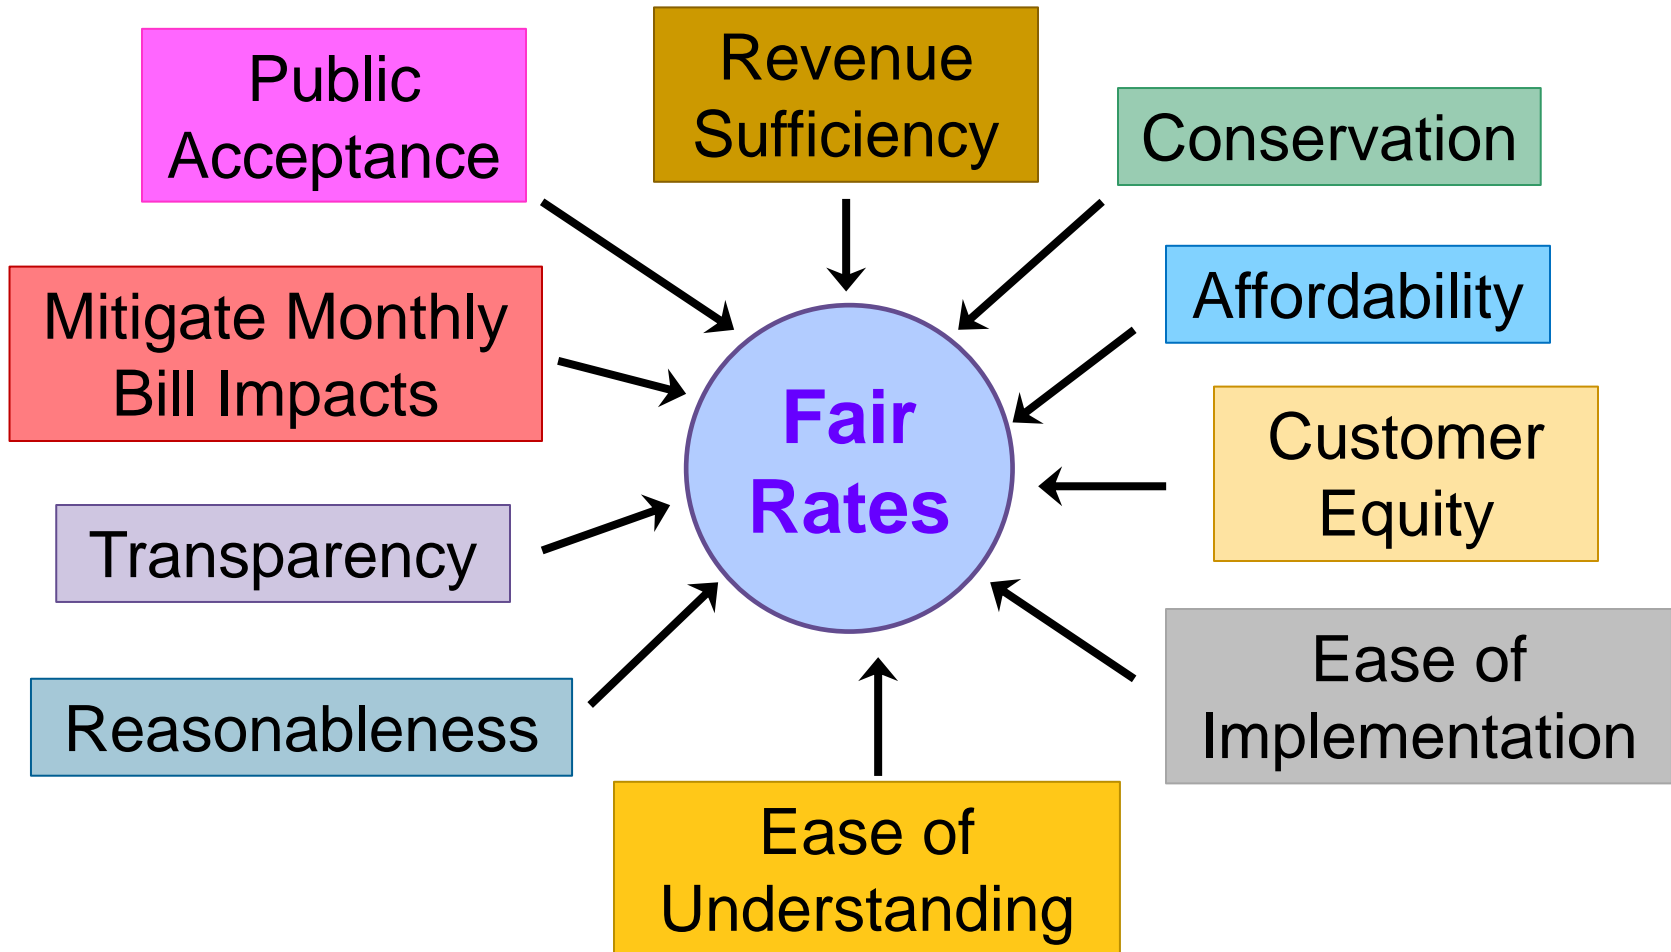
Public Acceptance

Revenue Sufficiency

Conservation

Mitigate Monthly Bill Impacts

Affordability

Fair Rates

Customer Equity

Transparency

Reasonableness

Ease of Implementation

Ease of Understanding